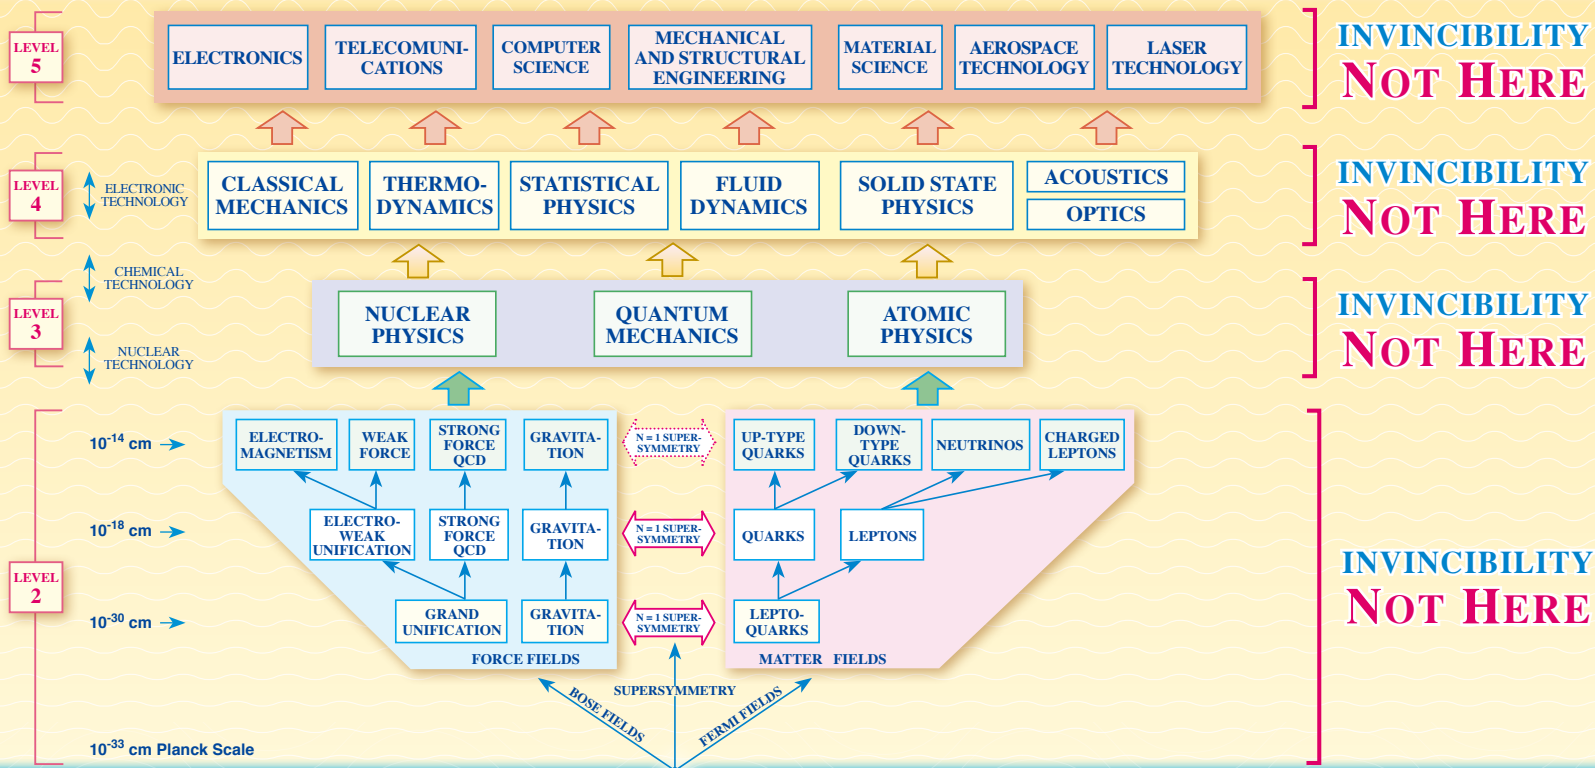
LEVEL 5

ELECTRONICS | TELECOMUNICATIONS | COMPUTER SCIENCE | MECHANICAL AND STRUCTURAL ENGINEERING | MATERIAL SCIENCE | AEROSPACE TECHNOLOGY | LASER TECHNOLOGY

INVINCIBILITY NOT HERE

LEVEL 4

ELECTRONIC TECHNOLOGY

CLASSICAL MECHANICS | THERMODYNAMICS | STATISTICAL PHYSICS | FLUID DYNAMICS | SOLID STATE PHYSICS | ACOUSTICS | OPTICS

INVINCIBILITY NOT HERE

CHEMICAL TECHNOLOGY

LEVEL 3

NUCLEAR TECHNOLOGY

NUCLEAR PHYSICS | QUANTUM MECHANICS | ATOMIC PHYSICS

INVINCIBILITY NOT HERE

LEVEL 2

$10^{-14}$ cm

ELECTROMAGNETISM | WEAK FORCE | STRONG FORCE QCD | GRAVITATION

N = 1 SUPERSYMMETRY

UP-TYPE QUARKS | DOWN-TYPE QUARKS | NEUTRINOS | CHARGED LEPTONS

$10^{-18}$ cm

ELECTRO-WEAK UNIFICATION | STRONG FORCE QCD | GRAVITATION

N = 1 SUPERSYMMETRY

QUARKS | LEPTONS

$10^{-30}$ cm

GRAND UNIFICATION | GRAVITATION

N = 1 SUPERSYMMETRY

LEPTOQUARKS

FORCE FIELDS

MATTER FIELDS

SUPERSYMMETRY

BOSE FIELDS

FERMI FIELDS

$10^{-33}$ cm Planck Scale

INVINCIBILITY NOT HERE